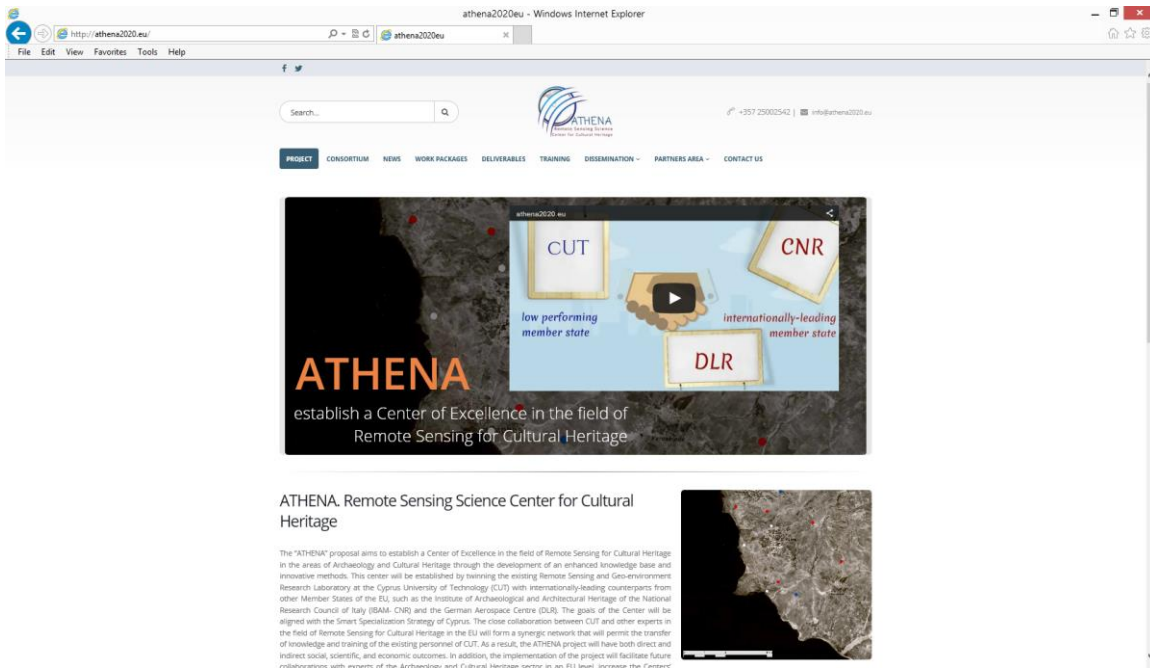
athena2020eu - Windows Internet Explorer

http://athena2020.eu/

athena2020eu

File Edit View Favorites Tools Help

f

Search...

ATHENA
Remote Sensing Science
Center for Cultural Heritage

+357 25002542 | info@athena2020.eu

PROJECT CONSORTIUM NEWS WORK PACKAGES DELIVERABLES TRAINING DISSEMINATION PARTNERS AREA CONTACT US

athena2020 eu

CUT

CNR

low performing member state

internationally-leading member state

DLR

ATHENA

establish a Center of Excellence in the field of Remote Sensing for Cultural Heritage

ATHENA. Remote Sensing Science Center for Cultural Heritage

The "ATHENA" proposal aims to establish a Center of Excellence in the field of Remote Sensing for Cultural Heritage in the areas of Archaeology and Cultural Heritage through the development of an enhanced knowledge base and innovative methods. This center will be established by twinning the existing Remote Sensing and Geo-environment Research Laboratory at the Cyprus University of Technology (CUT) with internationally-leading counterparts from other Member States of the EU, such as the Institute of Archaeological and Architectural Heritage of the National Research Council of Italy (IBAM- CNR) and the German Aerospace Centre (DLR). The goals of the Center will be aligned with the Smart Specialization Strategy of Cyprus. The close collaboration between CUT and other experts in the field of Remote Sensing for Cultural Heritage in the EU will form a synergic network that will permit the transfer of knowledge and training of the existing personnel of CUT. As a result, the ATHENA project will have both direct and indirect social, scientific, and economic outcomes. In addition, the implementation of the project will facilitate future collaborations with experts of the Archaeology and Cultural Heritage sector in an EU level, increase the Centers' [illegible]